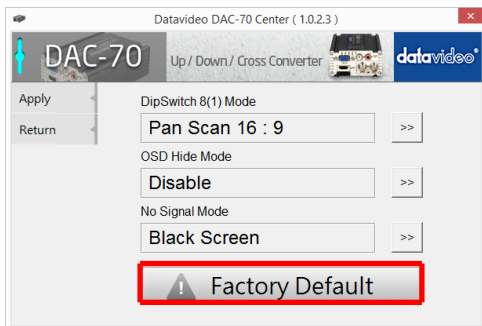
Datavideo DAC-70 Center ( 1.0.2.3 )

DAC-70 Up / Down / Cross Converter datavideo

Apply

Return

DipSwitch 8(1) Mode

Pan Scan 16 : 9

>>

OSD Hide Mode

Disable

>>

No Signal Mode

Black Screen

>>

Factory Default